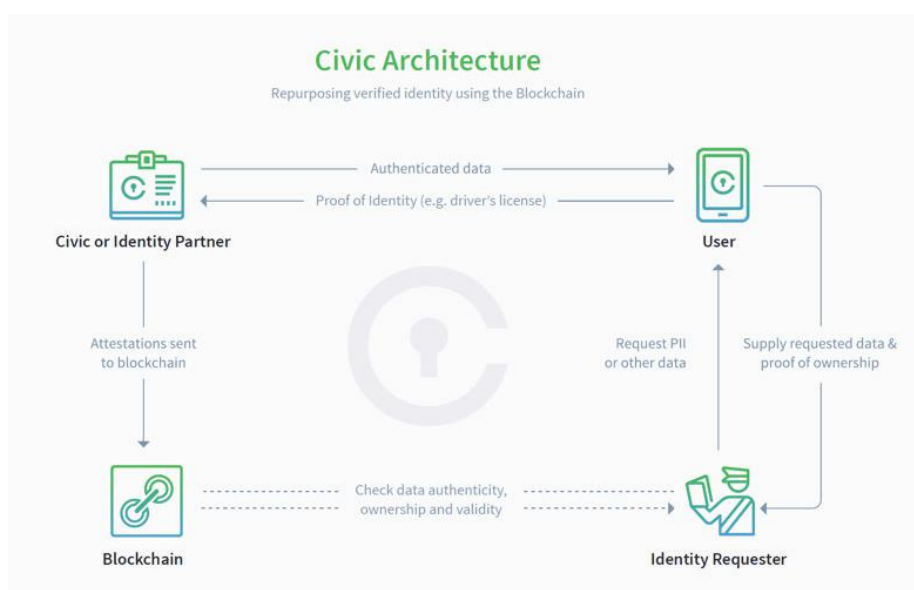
Civic Architecture

Repurposing verified identity using the Blockchain

Authenticated data

Proof of Identity (e.g. driver's license)

Civic or Identity Partner

User

Attestations sent to blockchain

Request PII or other data

Supply requested data & proof of ownership

Check data authenticity, ownership and validity

Blockchain

Identity Requester